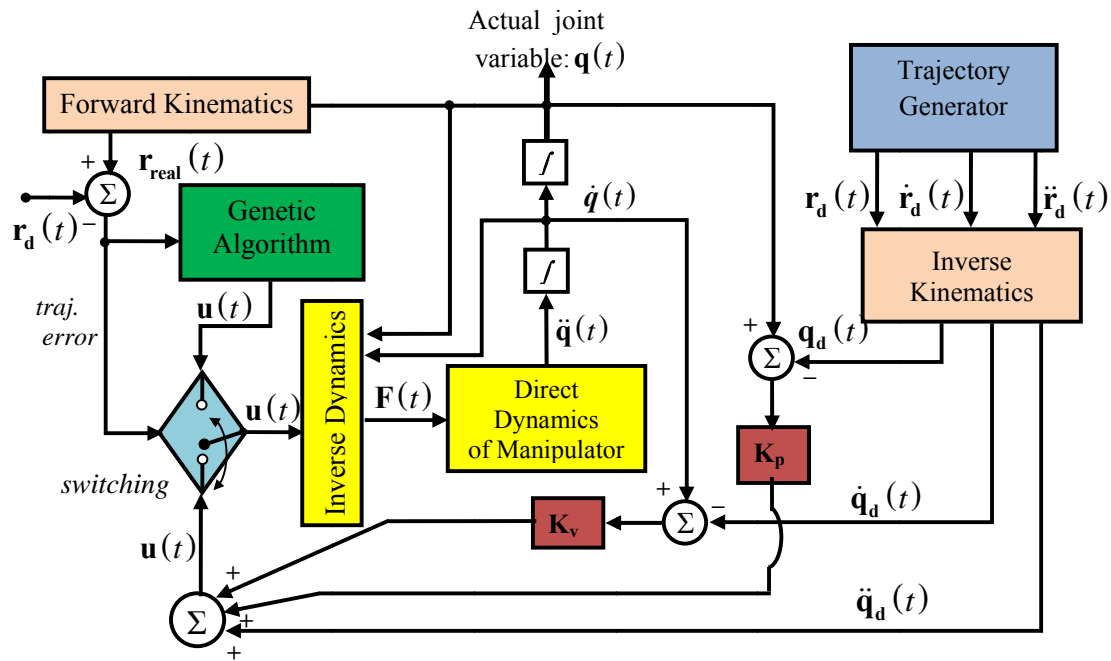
Actual joint variable: $\mathbf{q}(t)$

Forward Kinematics

Trajectory Generator

+ $\Sigma$ $\mathbf{r}_{\mathbf{real}}(t)$

$\mathbf{r}_{\mathbf{d}}(t)$ −

Genetic Algorithm

$\int$

$\dot{q}(t)$

$\int$

$\mathbf{r}_{\mathbf{d}}(t)$ $\dot{\mathbf{r}}_{\mathbf{d}}(t)$ $\ddot{\mathbf{r}}_{\mathbf{d}}(t)$

Inverse Kinematics

traj. error

$\mathbf{u}(t)$

Inverse Dynamics

$\ddot{\mathbf{q}}(t)$

+ $\Sigma$ $\mathbf{q}_{\mathbf{d}}(t)$ −

$\mathbf{u}(t)$

$\mathbf{F}(t)$

Direct Dynamics of Manipulator

$\mathbf{K}_{\mathbf{p}}$

switching

+ $\Sigma$ −

$\mathbf{K}_{\mathbf{v}}$

$\dot{\mathbf{q}}_{\mathbf{d}}(t)$

$\mathbf{u}(t)$

+

$\Sigma$ + +

$\ddot{\mathbf{q}}_{\mathbf{d}}(t)$